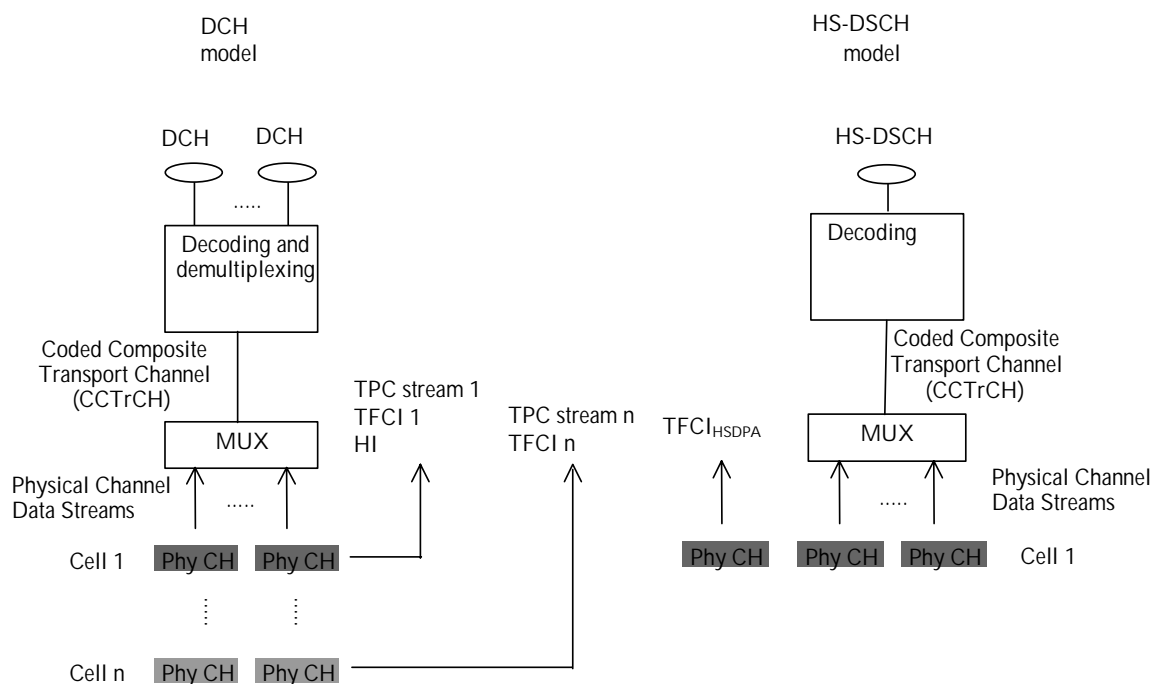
DCH model

HS-DSCH model

DCH DCH

.....

Decoding and demultiplexing

Coded Composite Transport Channel (CCTrCH)

MUX

Physical Channel Data Streams

.....

TPC stream 1
TFCI 1
HI

TPC stream n
TFCI n

Cell 1 Phy CH Phy CH

Cell n Phy CH Phy CH

HS-DSCH

Decoding

Coded Composite Transport Channel (CCTrCH)

$TFCI_{HSDPA}$

MUX

Physical Channel Data Streams

.....

Phy CH Phy CH Phy CH Cell 1